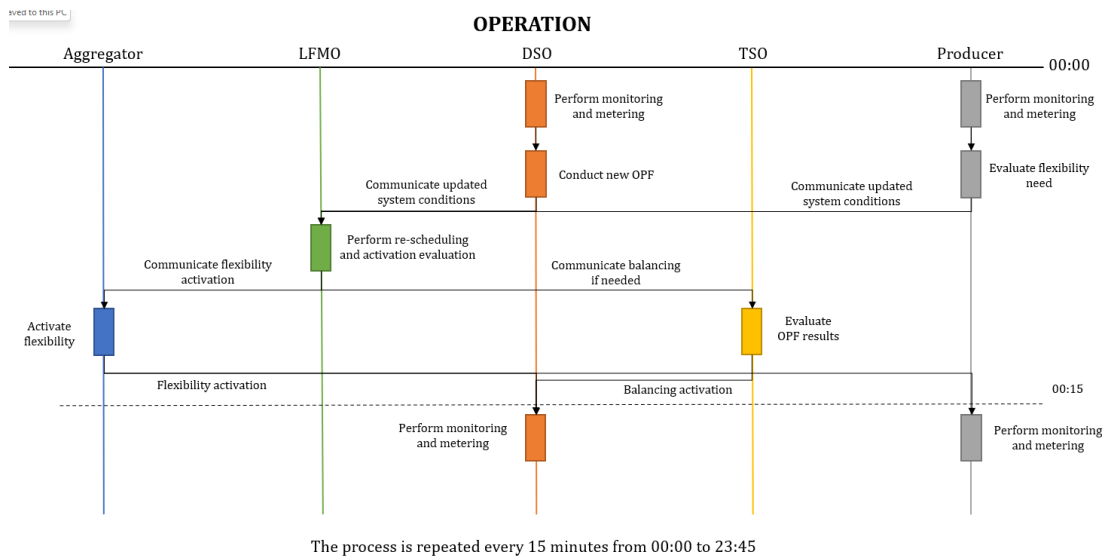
aved to this PC

OPERATION

Aggregator LFMO DSO TSO Producer

00:00

Perform monitoring and metering

Perform monitoring and metering

Conduct new OPF

Evaluate flexibility need

Communicate updated system conditions

Communicate updated system conditions

Perform re-scheduling and activation evaluation

Communicate flexibility activation

Communicate balancing if needed

Activate flexibility

Evaluate OPF results

Flexibility activation

Balancing activation

00:15

Perform monitoring and metering

Perform monitoring and metering

The process is repeated every 15 minutes from 00:00 to 23:45